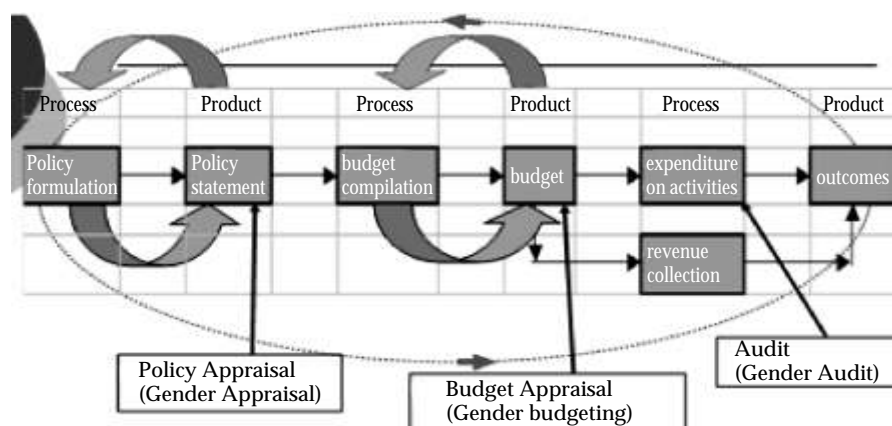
Process
Product
Process
Product
Process
Product

Policy formulation
Policy statement
budget compilation
budget
expenditure on activities
outcomes

revenue collection

Policy Appraisal (Gender Appraisal)

Budget Appraisal (Gender budgeting)

Audit (Gender Audit)